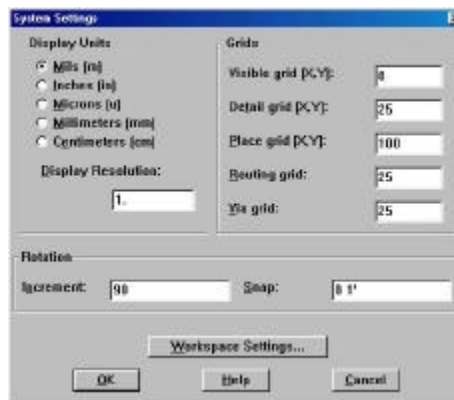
System Settings

Display Units

Mils (m)
Inches (in)
Microns (u)
Millimeters (mm)
Centimeters (cm)

Display Resolution:

1.

Grids

Visible grid (X,Y): 0
Detail grid (X,Y): 25
Place grid (X,Y): 100
Routing grid: 25
Via grid: 25

Rotation

Increment: 90
Snap: 0.1'

Workspace Settings...

OK
Help
Cancel